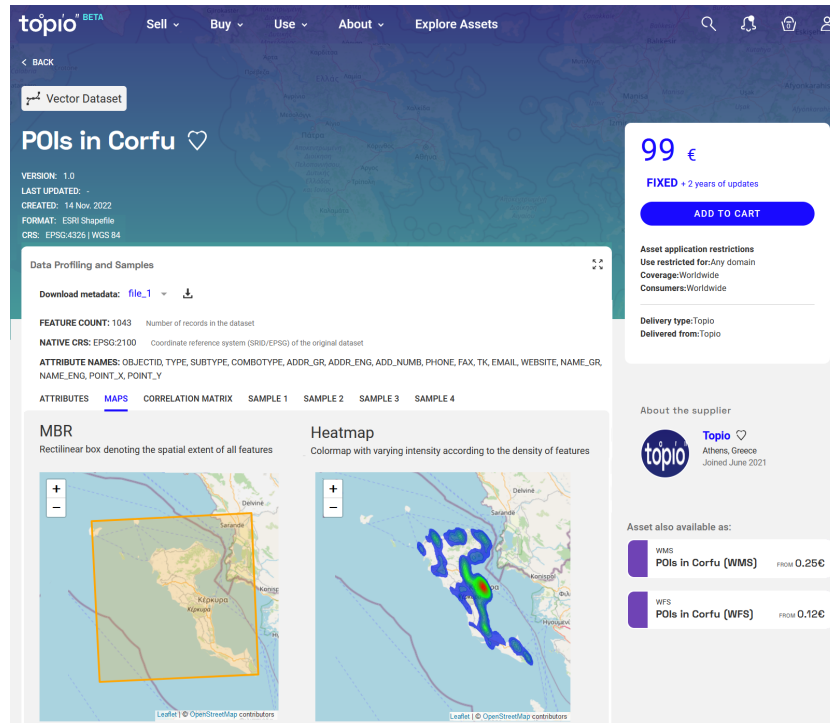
topio BETA Sell Buy Use About Explore Assets

< BACK

Vector Dataset

POIs in Corfu

VERSION: 1.0
LAST UPDATED: -
CREATED: 14 Nov. 2022
FORMAT: ESRI Shapefile
CRS: EPSG:4326 | WGS 84

99 €

FIXED + 2 years of updates

ADD TO CART

Asset application restrictions
Use restricted for:Any domain
Coverage:Worldwide
Consumers:Worldwide

Delivery type:Topio
Delivered from:Topio

Data Profiling and Samples

Download metadata: file_1

FEATURE COUNT: 1043 Number of records in the dataset

NATIVE CRS: EPSG:2100 Coordinate reference system (SRID/EPSG) of the original dataset

ATTRIBUTE NAMES: OBJECTID, TYPE, SUBTYPE, COMBOTYPE, ADDR_GR, ADDR_ENG, ADD_NUMB, PHONE, FAX, TK, EMAIL, WEBSITE, NAME_GR, NAME_ENG, POINT_X, POINT_Y

ATTRIBUTES MAPS CORRELATION MATRIX SAMPLE 1 SAMPLE 2 SAMPLE 3 SAMPLE 4

MBR
Rectilinear box denoting the spatial extent of all features

+
−
Delvinë
Sarandë
Κέρκυρα
Kerkyra
Leaflet | © OpenStreetMap contributors

Heatmap
Colormap with varying intensity according to the density of features

+
−
Delvinë
Konispol
Leaflet | © OpenStreetMap contributors

About the supplier

topio
Topio
Athens, Greece
Joined June 2021

Asset also available as:

WMS
POIs in Corfu (WMS) FROM 0.25€

WFS
POIs in Corfu (WFS) FROM 0.12€